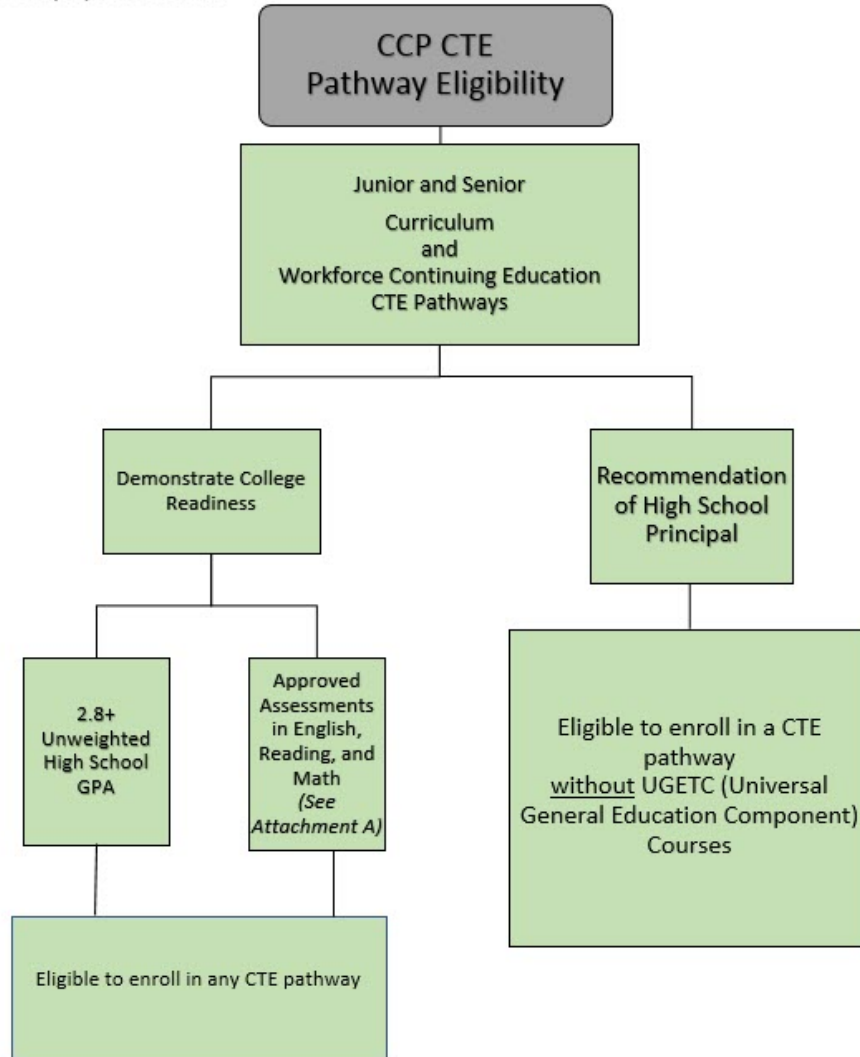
CCP CTE Pathway Eligibility

Junior and Senior
Curriculum
and
Workforce Continuing Education
CTE Pathways

Demonstrate College Readiness

2.8+ Unweighted High School GPA

Approved Assessments in English, Reading, and Math *(See Attachment A)*

Eligible to enroll in any CTE pathway

Recommendation of High School Principal

Eligible to enroll in a CTE pathway without UGETC (Universal General Education Component) Courses